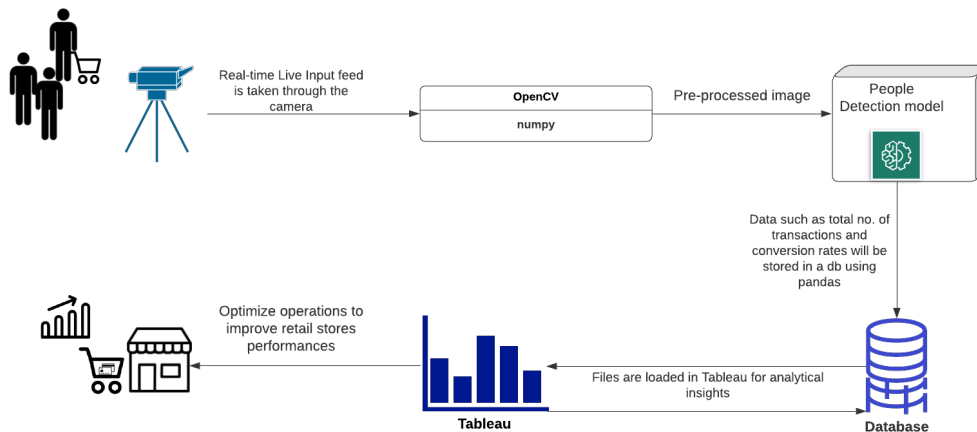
Real-time Live Input feed is taken through the camera

OpenCV

numpy

Pre-processed image

People Detection model

Data such as total no. of transactions and conversion rates will be stored in a db using pandas

Optimize operations to improve retail stores performances

Files are loaded in Tableau for analytical insights

Tableau

Database